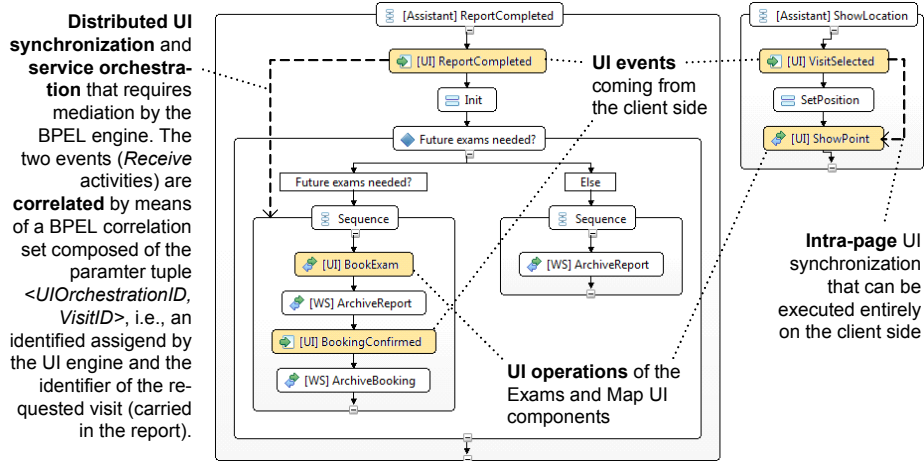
**Distributed UI synchronization** and **service orchestration** that requires mediation by the BPEL engine. The two events (*Receive* activities) are **correlated** by means of a BPEL correlation set composed of the paramter tuple <*UIOrchestrationID, VisitID*>, i.e., an identified assigend by the UI engine and the identifier of the requested visit (carried in the report).

[Assistant] ReportCompleted

[UI] ReportCompleted

Init

Future exams needed?

Future exams needed?

Else

Sequence

[UI] BookExam

[WS] ArchiveReport

[UI] BookingConfirmed

[WS] ArchiveBooking

Sequence

[WS] ArchiveReport

**UI events** coming from the client side

**UI operations** of the Exams and Map UI components

[Assistant] ShowLocation

[UI] VisitSelected

SetPosition

[UI] ShowPoint

**Intra-page** UI synchronization that can be executed entirely on the client side